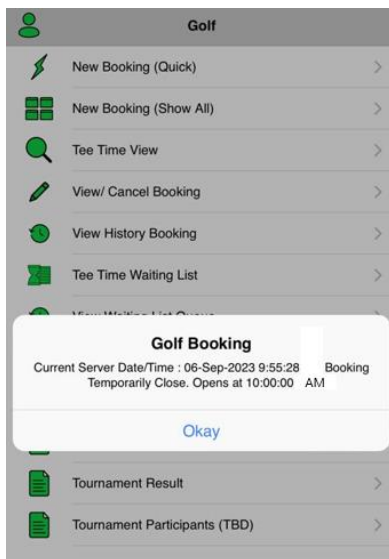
Golf

New Booking (Quick)

New Booking (Show All)

Tee Time View

View/ Cancel Booking

View History Booking

Tee Time Waiting List

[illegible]

Golf Booking

Current Server Date/Time : 06-Sep-2023 9:55:28 Booking Temporarily Close. Opens at 10:00:00 AM

Okay

Tournament Result

Tournament Participants (TBD)